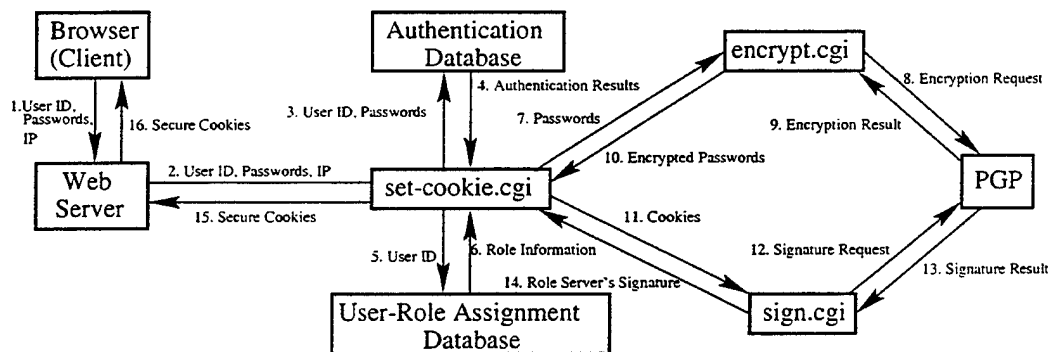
Browser (Client)

1.User ID, Passwords, IP

16. Secure Cookies

Web Server

2. User ID, Passwords, IP

15. Secure Cookies

Authentication Database

3. User ID, Passwords

4. Authentication Results

set-cookie.cgi

5. User ID

6. Role Information

14. Role Server's Signature

User-Role Assignment Database

encrypt.cgi

7. Passwords

10. Encrypted Passwords

8. Encryption Request

9. Encryption Result

PGP

11. Cookies

12. Signature Request

13. Signature Result

sign.cgi